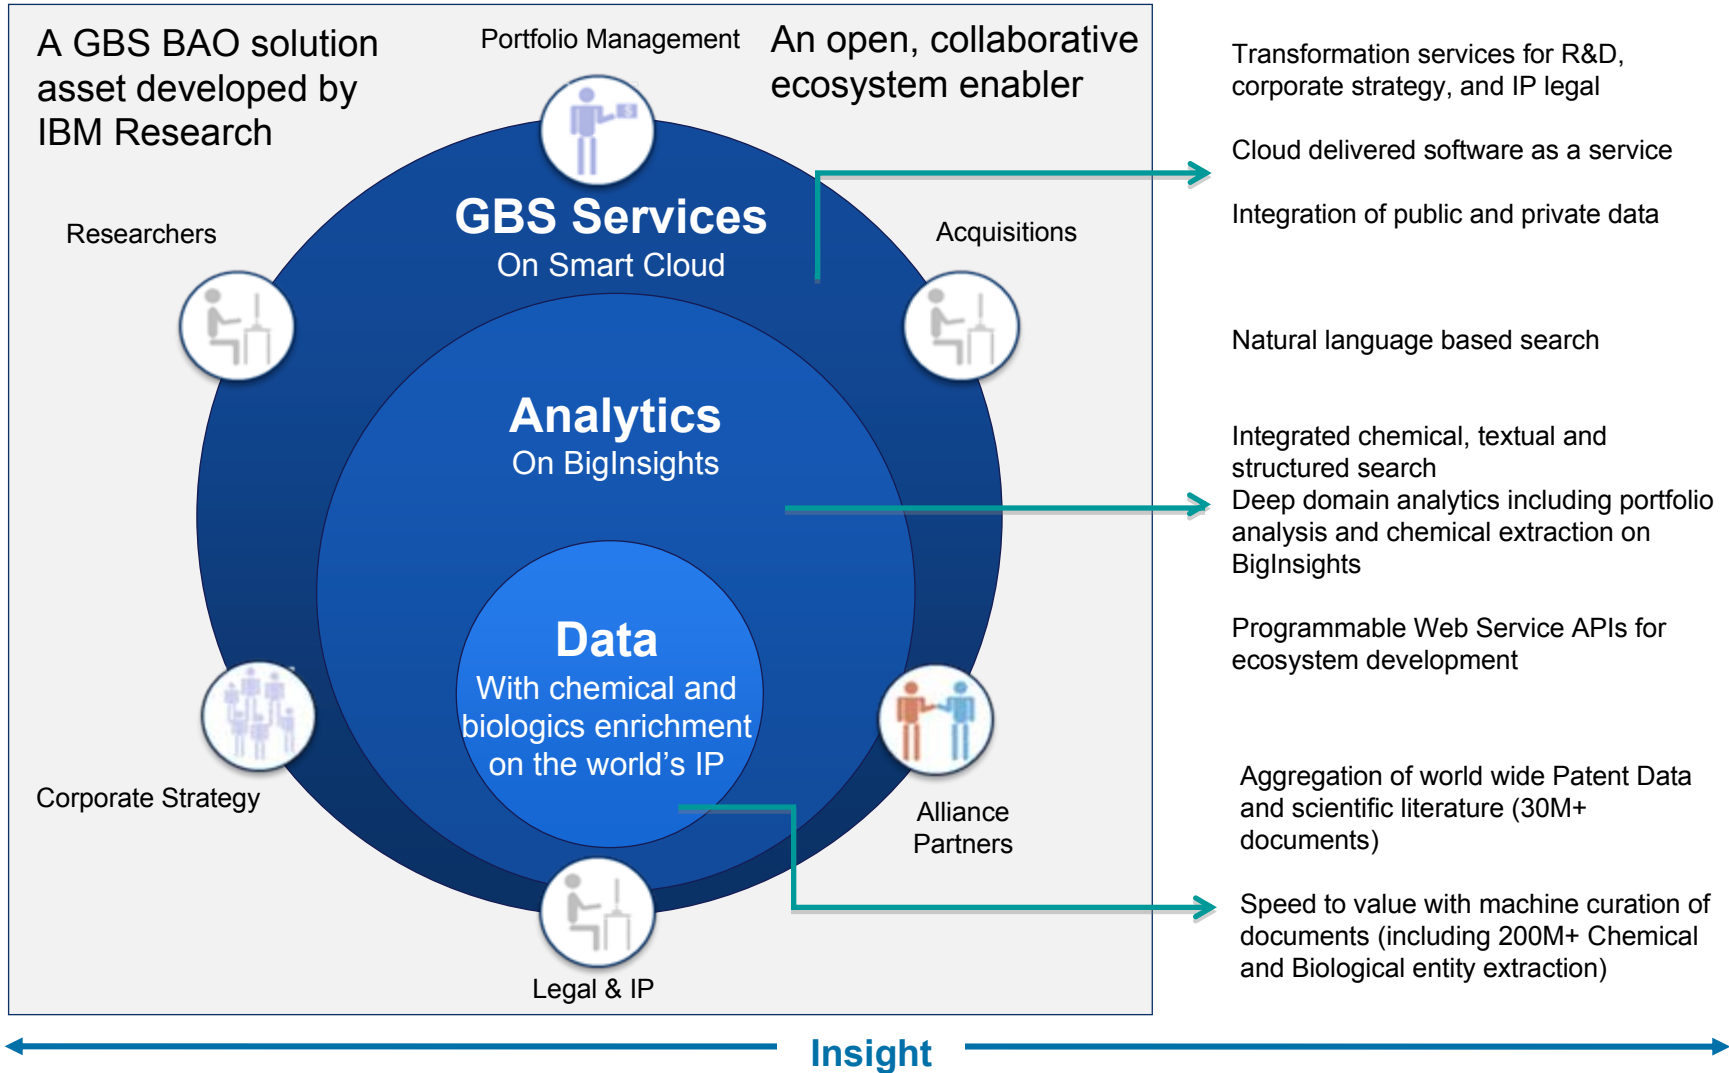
A GBS BAO solution asset developed by IBM Research

Portfolio Management

An open, collaborative ecosystem enabler

Researchers

GBS Services
On Smart Cloud

Acquisitions

Analytics
On BigInsights

Data
With chemical and biologics enrichment on the world's IP

Corporate Strategy

Alliance Partners

Legal & IP

Transformation services for R&D, corporate strategy, and IP legal

Cloud delivered software as a service

Integration of public and private data

Natural language based search

Integrated chemical, textual and structured search
Deep domain analytics including portfolio analysis and chemical extraction on BigInsights

Programmable Web Service APIs for ecosystem development

Aggregation of world wide Patent Data and scientific literature (30M+ documents)

Speed to value with machine curation of documents (including 200M+ Chemical and Biological entity extraction)

Insight